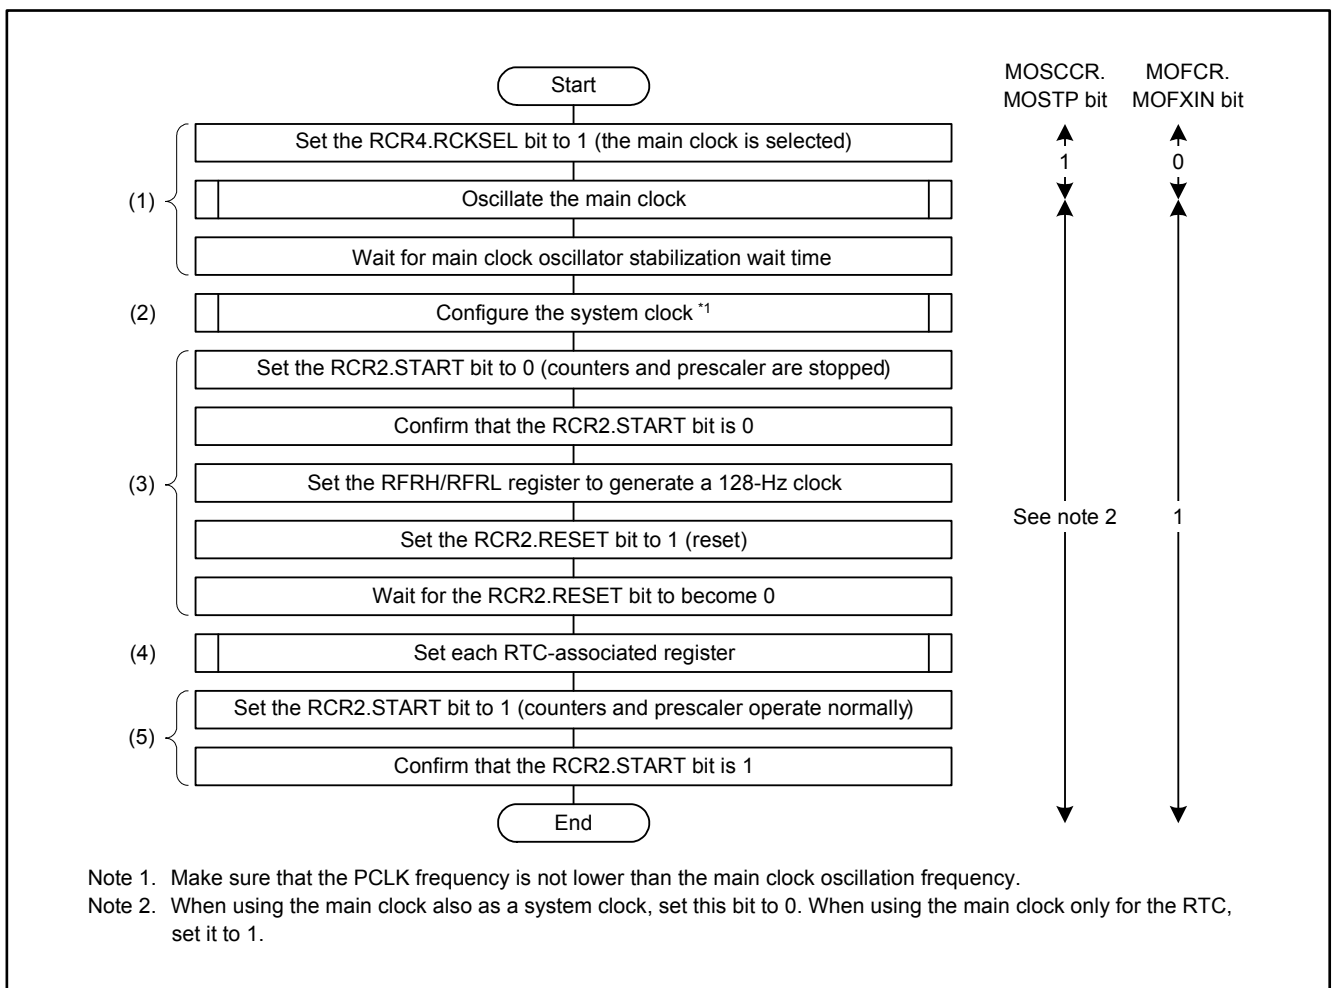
Start

MOSCCR. MOSTP bit

MOFCR. MOFXIN bit

(1)

Set the RCR4.RCKSEL bit to 1 (the main clock is selected)

1

0

Oscillate the main clock

Wait for main clock oscillator stabilization wait time

(2)

Configure the system clock $^{*1}$

(3)

Set the RCR2.START bit to 0 (counters and prescaler are stopped)

Confirm that the RCR2.START bit is 0

Set the RFRH/RFRL register to generate a 128-Hz clock

See note 2

1

Set the RCR2.RESET bit to 1 (reset)

Wait for the RCR2.RESET bit to become 0

(4)

Set each RTC-associated register

(5)

Set the RCR2.START bit to 1 (counters and prescaler operate normally)

Confirm that the RCR2.START bit is 1

End

Note 1. Make sure that the PCLK frequency is not lower than the main clock oscillation frequency.

Note 2. When using the main clock also as a system clock, set this bit to 0. When using the main clock only for the RTC, set it to 1.